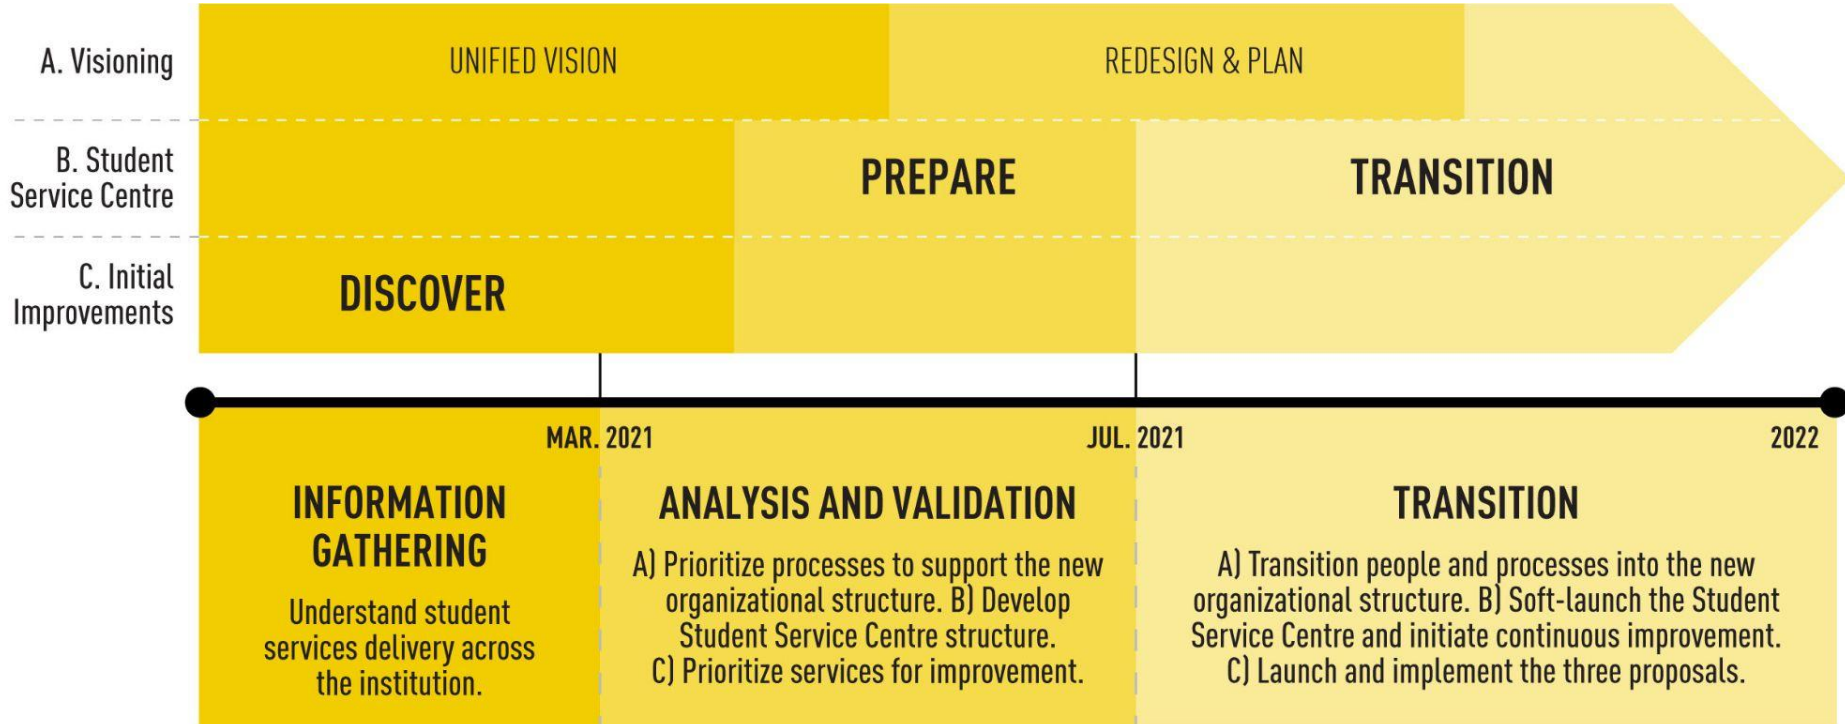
A. Visioning

UNIFIED VISION

REDESIGN & PLAN

B. Student Service Centre

PREPARE

TRANSITION

C. Initial Improvements

DISCOVER

MAR. 2021

JUL. 2021

2022

INFORMATION GATHERING

Understand student services delivery across the institution.

ANALYSIS AND VALIDATION

A) Prioritize processes to support the new organizational structure. B) Develop Student Service Centre structure. C) Prioritize services for improvement.

TRANSITION

A) Transition people and processes into the new organizational structure. B) Soft-launch the Student Service Centre and initiate continuous improvement. C) Launch and implement the three proposals.